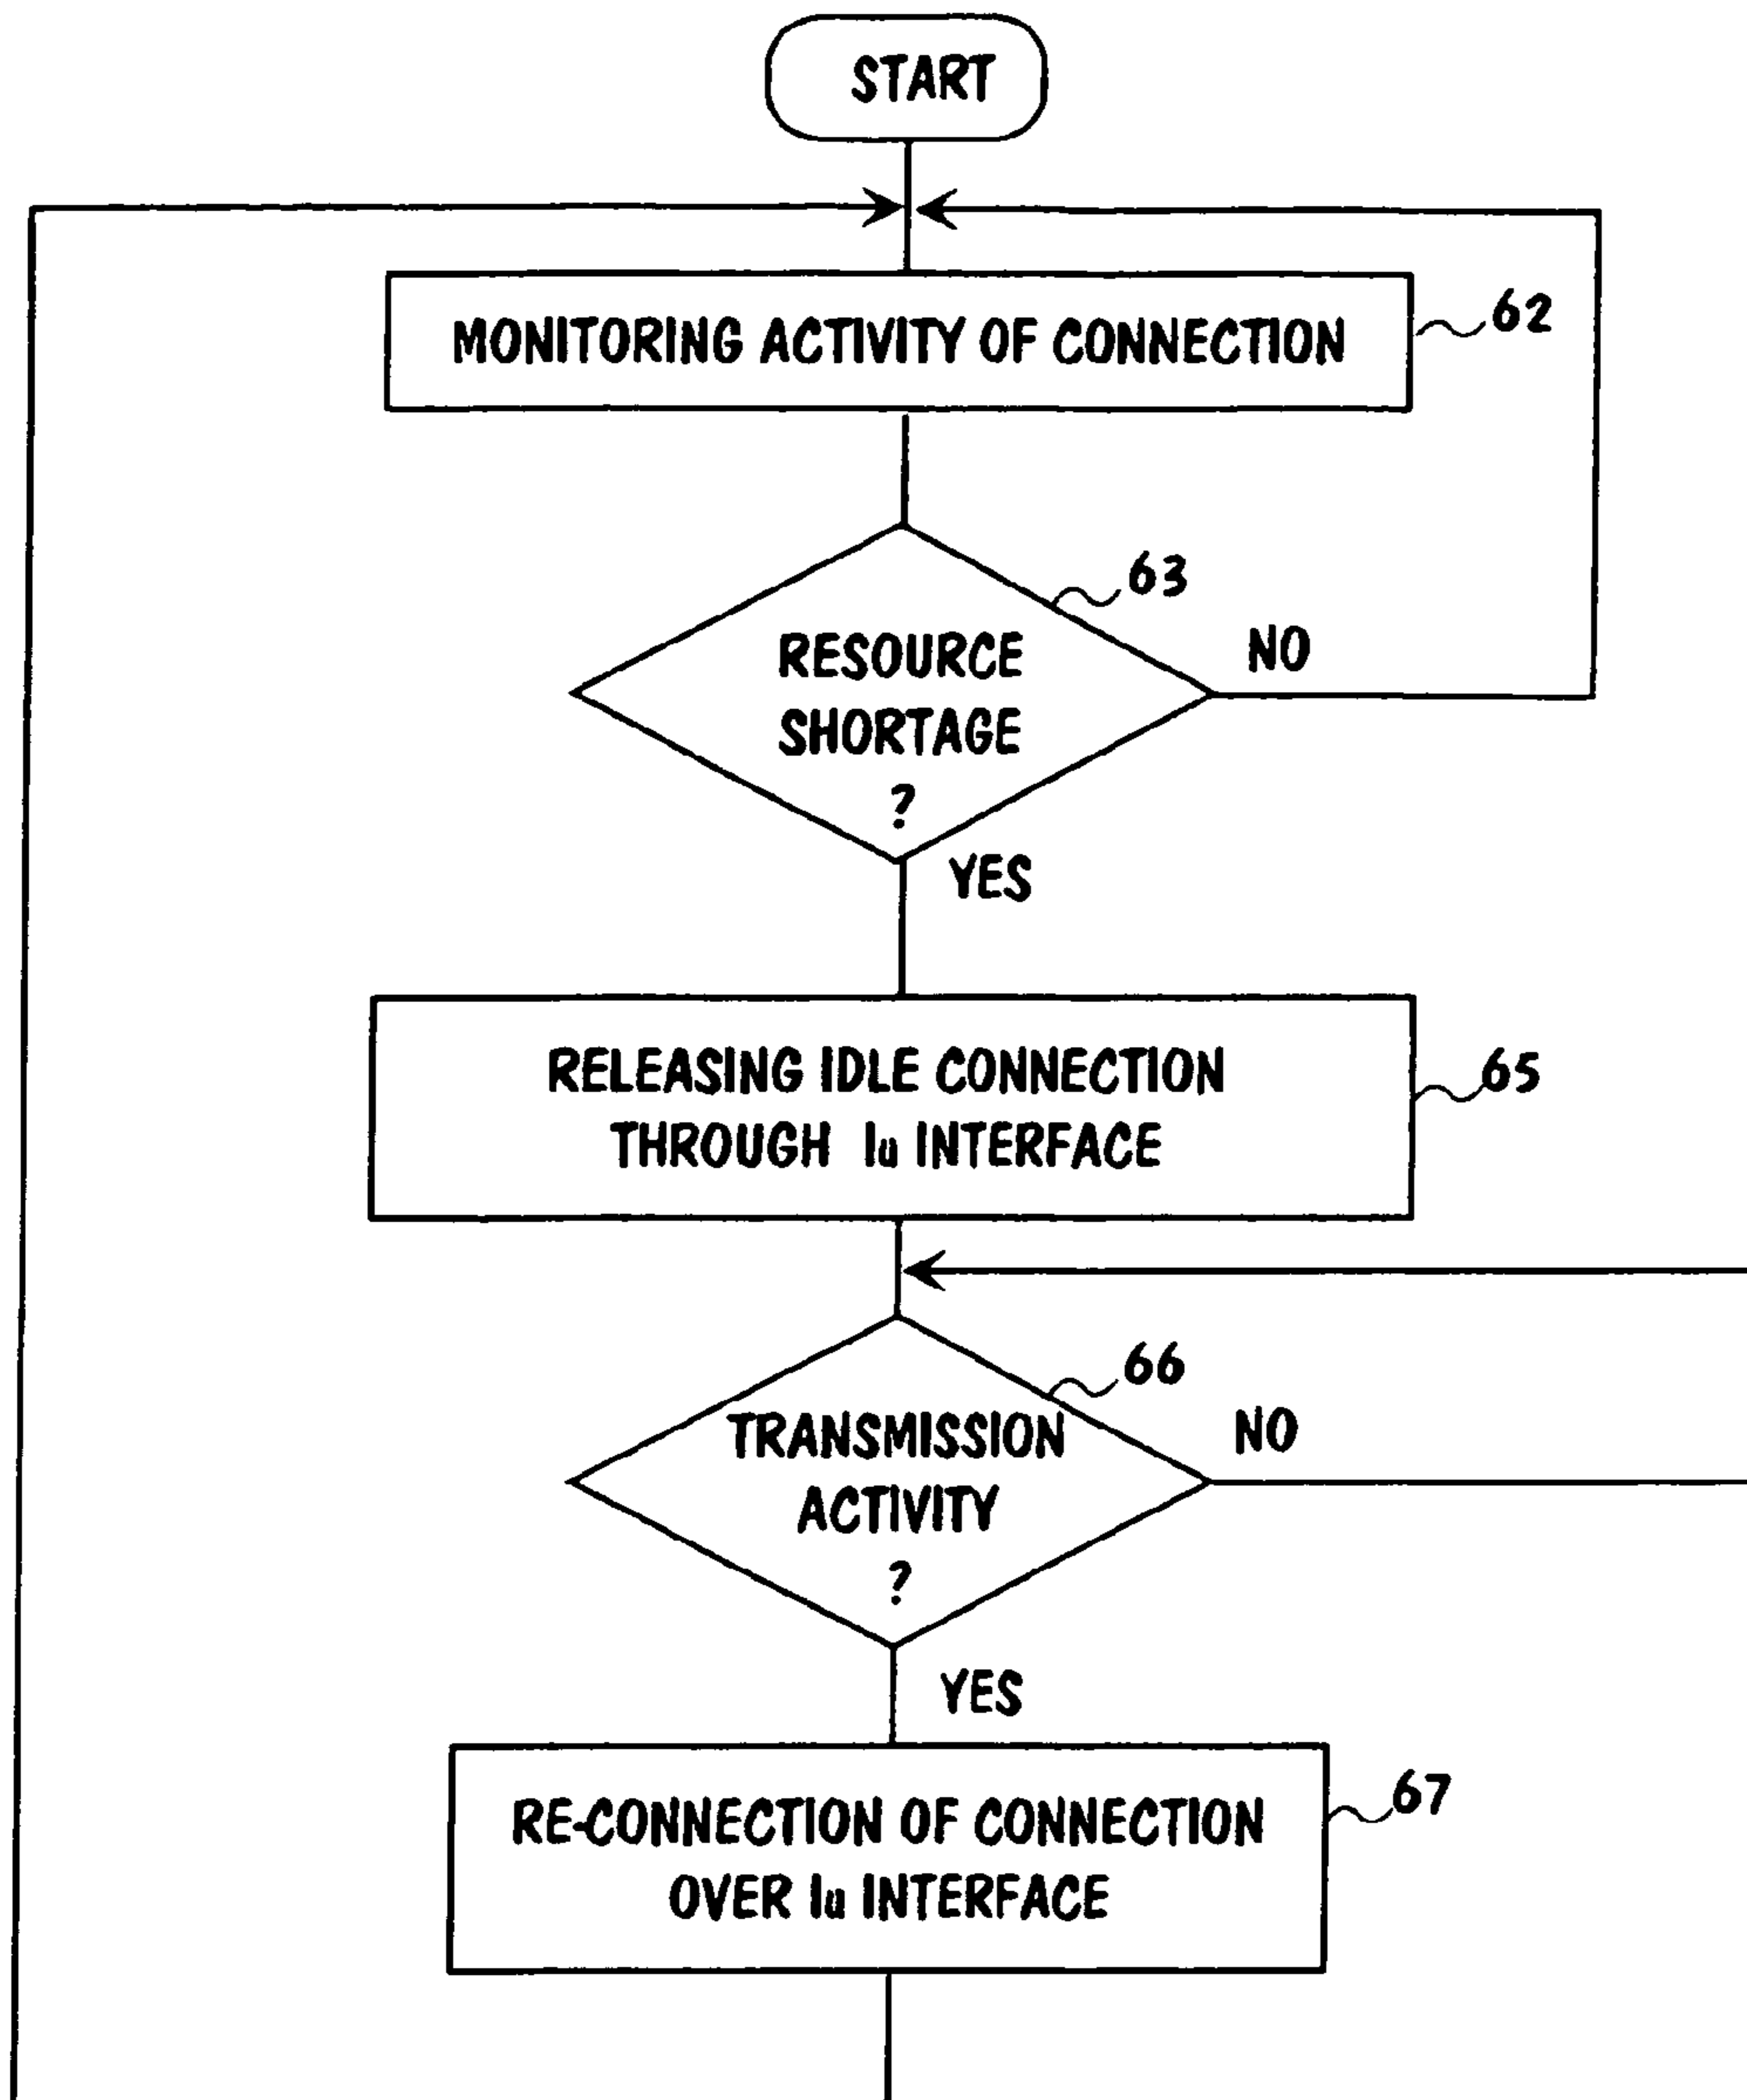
START

MONITORING ACTIVITY OF CONNECTION

62

63

RESOURCE SHORTAGE ?

NO

YES

RELEASING IDLE CONNECTION THROUGH Iu INTERFACE

65

66

TRANSMISSION ACTIVITY ?

NO

YES

RE-CONNECTION OF CONNECTION OVER Iu INTERFACE

67